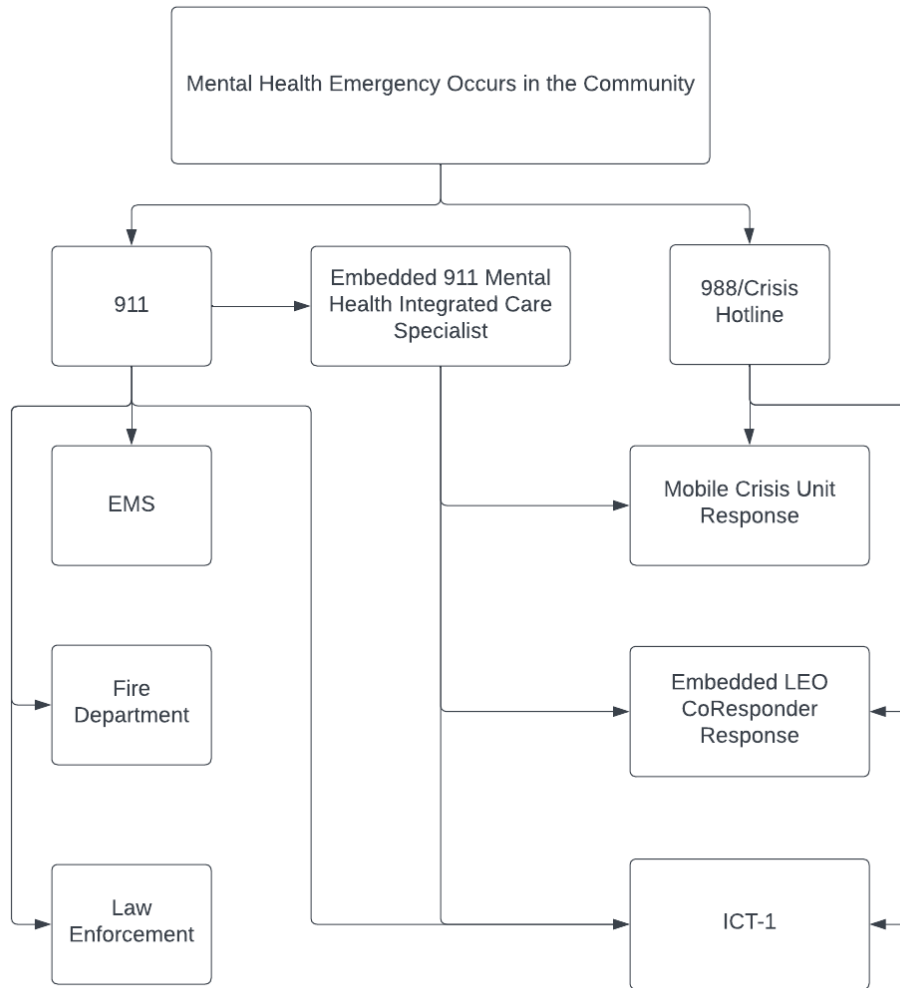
Mental Health Emergency Occurs in the Community

911

Embedded 911 Mental Health Integrated Care Specialist

988/Crisis Hotline

EMS

Mobile Crisis Unit Response

Fire Department

Embedded LEO CoResponder Response

Law Enforcement

ICT-1